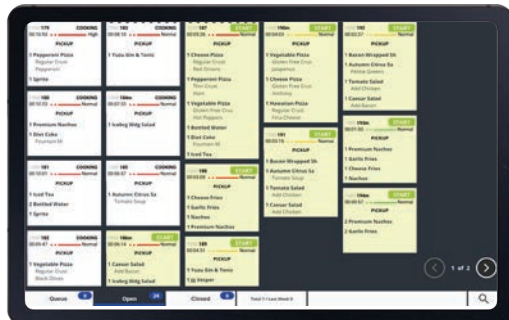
179 COOKING
00:10:52 High
PICKUP
1 Pepperoni Pizza
Regular Crust
Pepperoni
1 Sprite

181 COOKING
Normal
PICKUP
1 Yuzu Gin & Tonic

187 START
Normal
PICKUP
1 Cheese Pizza
Regular Crust
Red Onions
1 Pepperoni Pizza
Thin Crust
Ham
1 Vegetable Pizza
Gluten Free Crust
Hot Peppers
1 Bottled Water
1 Diet Coke
Fountain M
1 Iced Tea

196m START
00:04:44 Normal
PICKUP
1 Vegetable Pizza
Gluten Free Crust
Jalapenos
1 Cheese Pizza
Gluten Free Crust
Anchovy
1 Hawaiian Pizza
Regular Crust
Feta Cheese

192 START
00:02:37 Normal
PICKUP
1 Bacon Wrapped Sh
1 Autumn Citrus Sa
Petite Greens
1 Tomato Salad
Add Chicken
1 Caesar Salad
Add Bacon

180 COOKING
Normal
PICKUP
1 Premium Nachos
1 Diet Coke
Fountain M

194m COOKING
Normal
PICKUP
1 Iceberg Wdg Salad

191 START
00:03:19 Normal
PICKUP
1 Bacon Wrapped Sh
1 Autumn Citrus Sa
Tomato Soup
1 Tomato Salad
Add Chicken
1 Caesar Salad
Add Chicken

195m START
00:01:30 Normal
PICKUP
1 Premium Nachos
1 Garlic Fries
1 Cheese Fries
1 Nachos

181 COOKING
Normal
PICKUP
1 Iced Tea
2 Bottled Water
1 Sprite

185 COOKING
Normal
PICKUP
1 Autumn Citrus Sa
Tomato Soup

188 START
Normal
PICKUP
1 Cheese Fries
1 Garlic Fries
1 Nachos
1 Premium Nachos

194m START
Normal
PICKUP
2 Premium Nachos
2 Garlic Fries

182 COOKING
00:00:47 Normal
PICKUP
1 Vegetable Pizza
Regular Crust
Black Olives

186m START
Normal
PICKUP
1 Caesar Salad
Add Bacon
1 Iceberg Wdg Salad

189 START
00:04:51 Normal
PICKUP
1 Yuzu Gin & Tonic
1 Jg Vesper

1 of 2

Queue 6
Open 24
Closed 6
Total 1 / Last Week 0